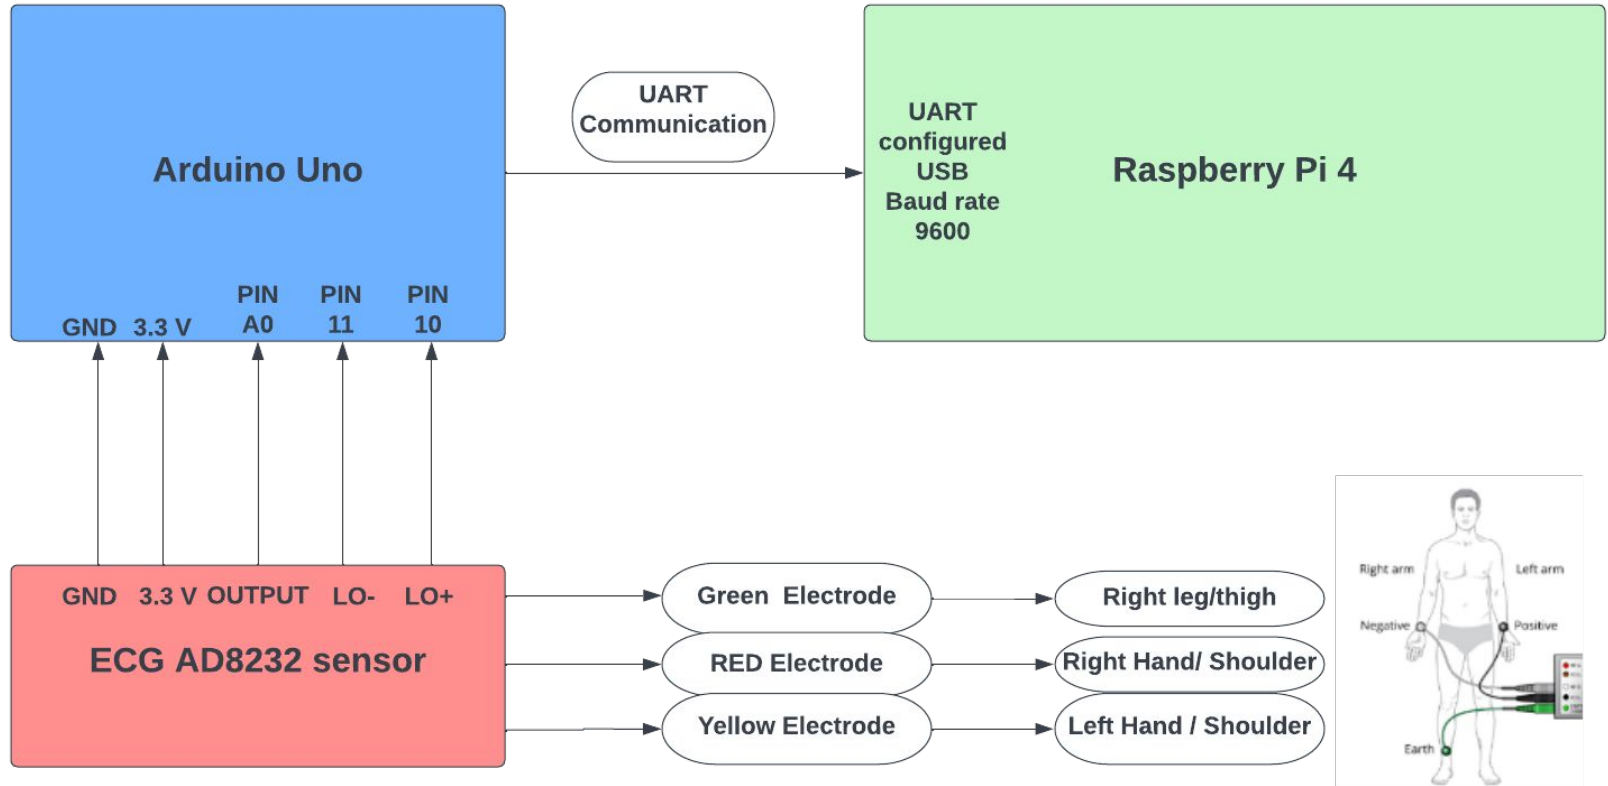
Arduino Uno

GND 3.3 V PIN A0 PIN 11 PIN 10

UART Communication

UART configured USB Baud rate 9600

Raspberry Pi 4

GND 3.3 V OUTPUT LO- LO+

ECG AD8232 sensor

Green Electrode

RED Electrode

Yellow Electrode

Right leg/thigh

Right Hand/ Shoulder

Left Hand / Shoulder

Right arm

Left arm

Negative

Positive

Earth